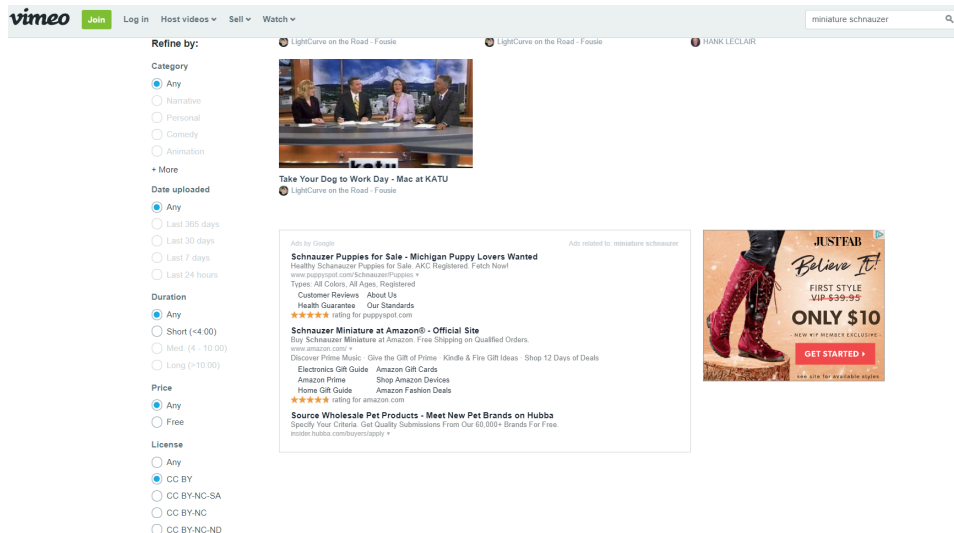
vimeo Join Log in Host videos Sell Watch

miniature schnauzer

Refine by:

Category
Any
Narrative
Personal
Comedy
Animation
+ More

Date uploaded
Any
Last 365 days
Last 30 days
Last 7 days
Last 24 hours

Duration
Any
Short (<4:00)
Med. (4 - 10:00)
Long (>10:00)

Price
Any
Free

License
Any
CC BY
CC BY-NC-SA
CC BY-NC
CC BY-NC-ND

LightCurve on the Road - Fousie
LightCurve on the Road - Fousie
HANK LECLAIR

katu

Take Your Dog to Work Day - Mac at KATU
LightCurve on the Road - Fousie

Ads by Google
Ads related to: miniature schnauzer

Schnauzer Puppies for Sale - Michigan Puppy Lovers Wanted
Healthy Schnauzer Puppies for Sale. AKC Registered. Fetch Now!
www.puppyspot.com/Schnauzer/Puppies
Types: All Colors, All Ages, Registered
Customer Reviews About Us
Health Guarantee Our Standards
★★★★★ rating for puppyspot.com

Schnauzer Miniature at Amazon® - Official Site
Buy Schnauzer Miniature at Amazon. Free Shipping on Qualified Orders.
www.amazon.com/
Discover Prime Music · Give the Gift of Prime · Kindle & Fire Gift Ideas · Shop 12 Days of Deals
Electronics Gift Guide Amazon Gift Cards
Amazon Prime Shop Amazon Devices
Home Gift Guide Amazon Fashion Deals
★★★★★ rating for amazon.com

Source Wholesale Pet Products - Meet New Pet Brands on Hubba
Specify Your Criteria. Get Quality Submissions From Our 60,000+ Brands For Free.
insider.hubba.com/buyers/apply

JUSTFAB
Believe It!
FIRST STYLE
VIP $39.95
ONLY $10
NEW VIP MEMBER EXCLUSIVE
GET STARTED
see site for available styles